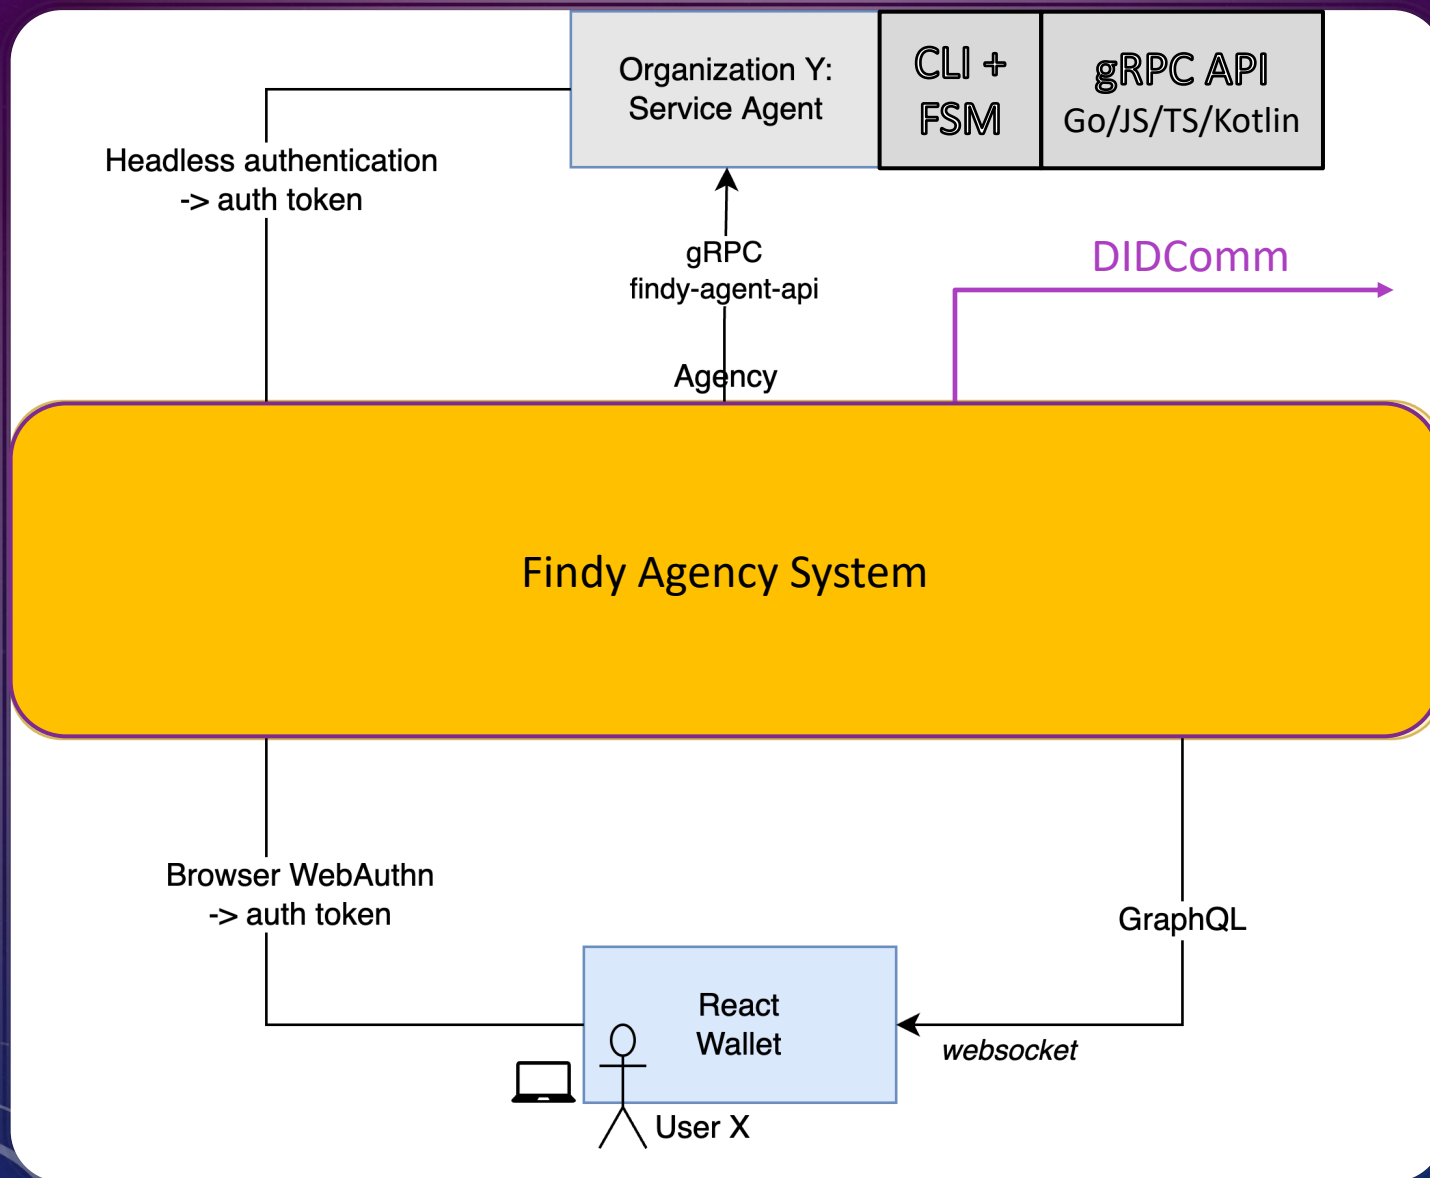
Organization Y: Service Agent

CLI + FSM

gRPC API
Go/JS/TS/Kotlin

Headless authentication
-> auth token

gRPC
findy-agent-api

DIDComm

Agency

Findy Agency System

Browser WebAuthn
-> auth token

GraphQL

React
Wallet

websocket

User X